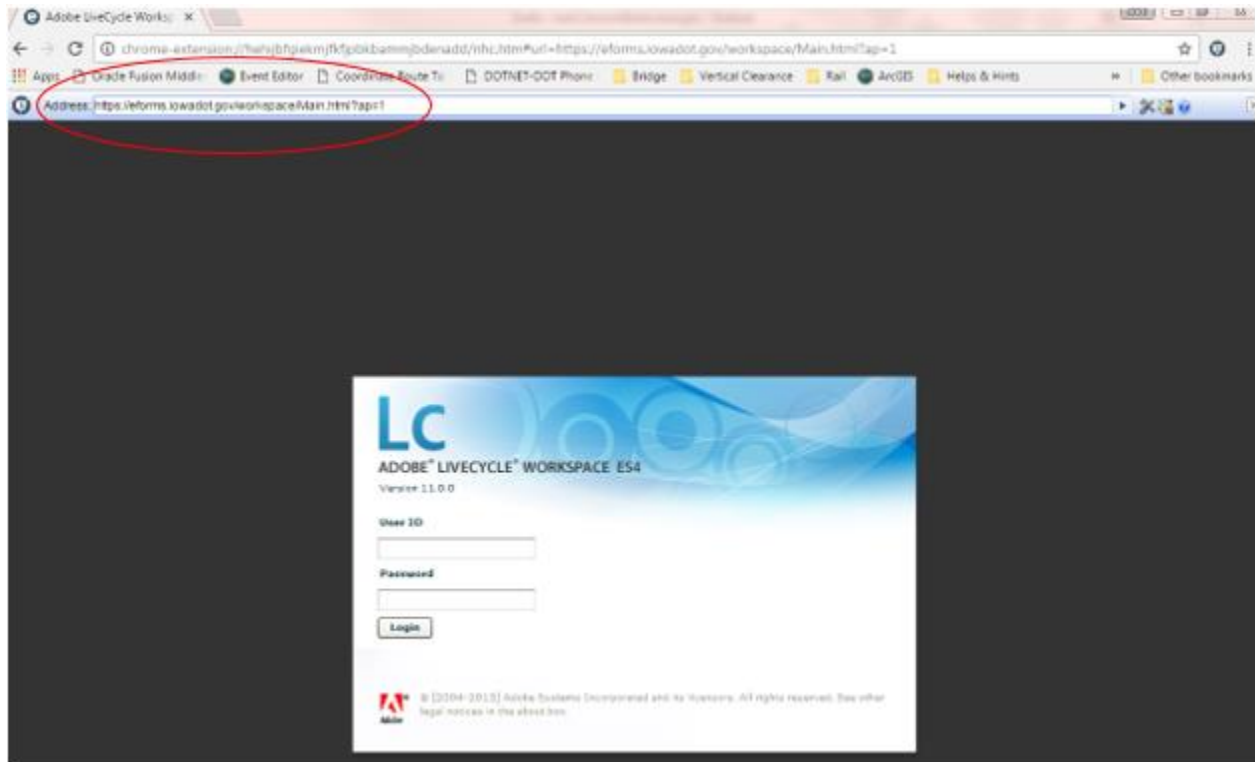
Adobe LiveCycle Works ×

chrome-extension://hehijbfgiekmjfkfjpbkbammjbdenadd/nhc.htm#url=https://eforms.iowadot.gov/workspace/Main.html?ap=1

Apps Oracle Fusion Middle Event Editor Coordinate Route To DOTNET-DOT Phone Bridge Vertical Clearance Rail ArcGIS Helps & Hints » Other bookmarks

Address: https://eforms.iowadot.gov/workspace/Main.html?ap=1

Lc
ADOBE® LIVECYCLE® WORKSPACE ES4
Version 11.0.0

User ID

Password

Login

Adobe © [2004-2013] Adobe Systems Incorporated and its licensors. All rights reserved. See other legal notices in the about box.